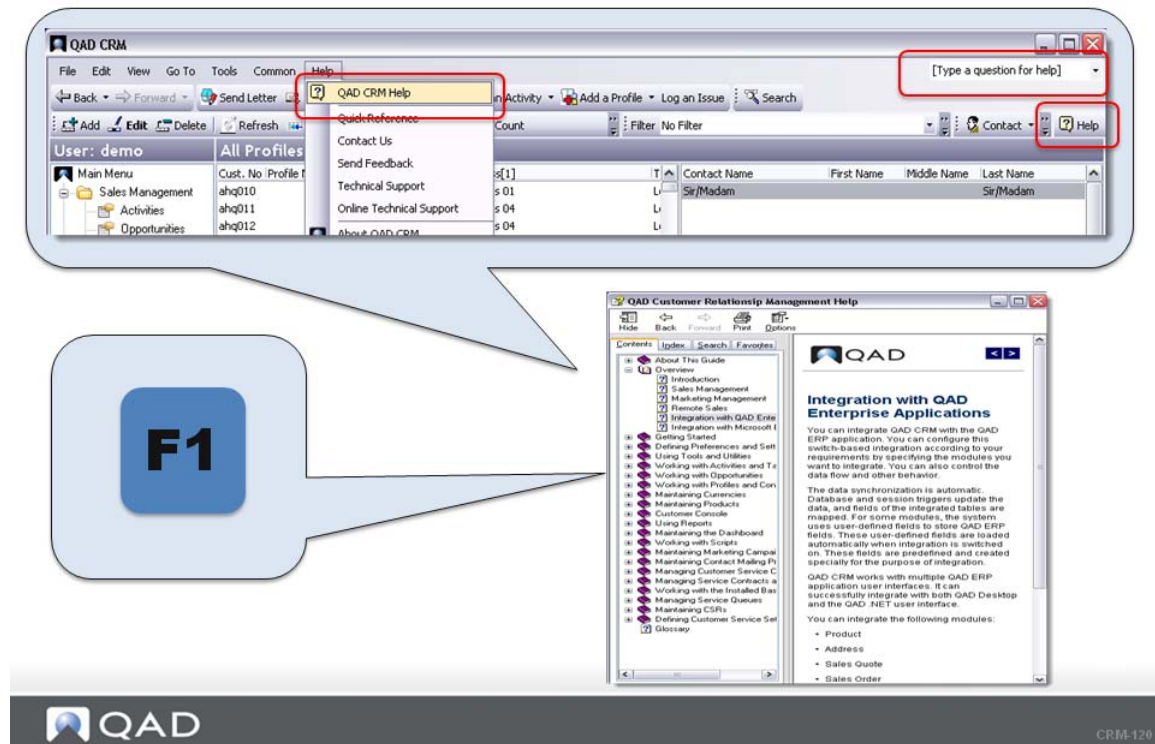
QAD CRM

File Edit View Go To Tools Common Help

[Type a question for help]

Back Forward Send Letter

QAD CRM Help
Quick Reference
Contact Us
Send Feedback
Technical Support
Online Technical Support
About QAD CRM

n Activity Add a Profile Log an Issue Search

Add Edit Delete Refresh

Count

Filter No Filter

Contact Help

User: demo

All Profiles

Main Menu
Sales Management
Activities
Opportunities

| Cust. No | Profile |
|---|---|
| ahq010 | |
| ahq011 | |
| ahq012 | |

s[1]
s 01
s 04
s 04

| Contact Name | First Name | Middle Name | Last Name |
|---|---|---|---|
| Sir/Madam | | | Sir/Madam |

F1

QAD Customer Relationsip Management Help

Hide Back Forward Print Options

Contents Index Search Favorites

About This Guide
Overview
Introduction
Sales Management
Marketing Management
Remote Sales
Integration with QAD Ente
Integration with Microsoft I
Getting Started
Defining Preferences and Sett
Using Tools and Utilities
Working with Activities and Ta
Working with Opportunities
Working with Profiles and Con
Maintaining Currencies
Maintaining Products
Customer Console
Using Reports
Maintaining the Dashboard
Working with Scripts
Maintaining Marketing Campai
Maintaining Contact Mailing Pr
Managing Customer Service C
Managing Service Contracts a
Working with the Installed Bas
Managing Service Queues
Maintaining CSRs
Defining Customer Service Set
Glossary

QAD

Integration with QAD Enterprise Applications

You can integrate QAD CRM with the QAD ERP application. You can configure this switch-based integration according to your requirements by specifying the modules you want to integrate. You can also control the data flow and other behavior.

The data synchronization is automatic. Database and session triggers update the data, and fields of the integrated tables are mapped. For some modules, the system uses user-defined fields to store QAD ERP fields. These user-defined fields are loaded automatically when integration is switched on. These fields are predefined and created specially for the purpose of integration.

QAD CRM works with multiple QAD ERP application user interfaces. It can successfully integrate with both QAD Desktop and the QAD .NET user interface.

You can integrate the following modules:

• Product
• Address
• Sales Quote
• Sales Order

QAD

CRM-120